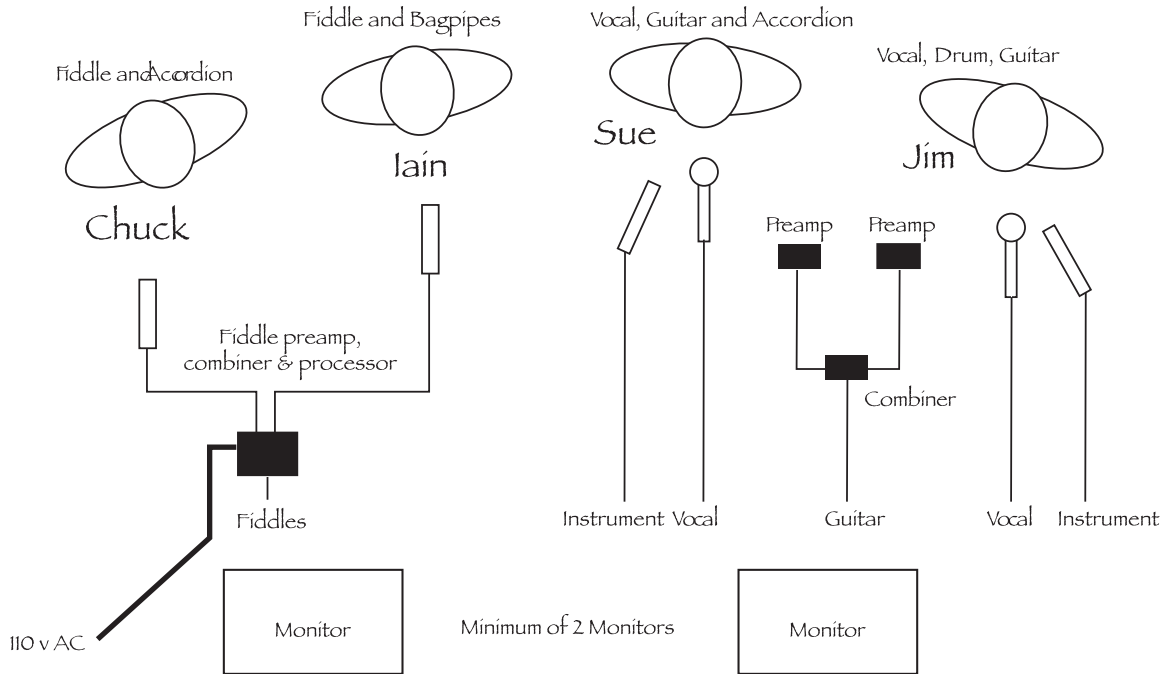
Fiddle and Bagpipes

Vocal, Guitar and Accordion

Fiddle andAcordion

Vocal, Drum, Guitar

Sue

Iain

Jim

Chuck

Preamp

Preamp

Fiddle preamp, combiner & processor

Combiner

Fiddles

Instrument Vocal

Guitar

Vocal

Instrument

110 v AC

Monitor

Minimum of 2 Monitors

Monitor